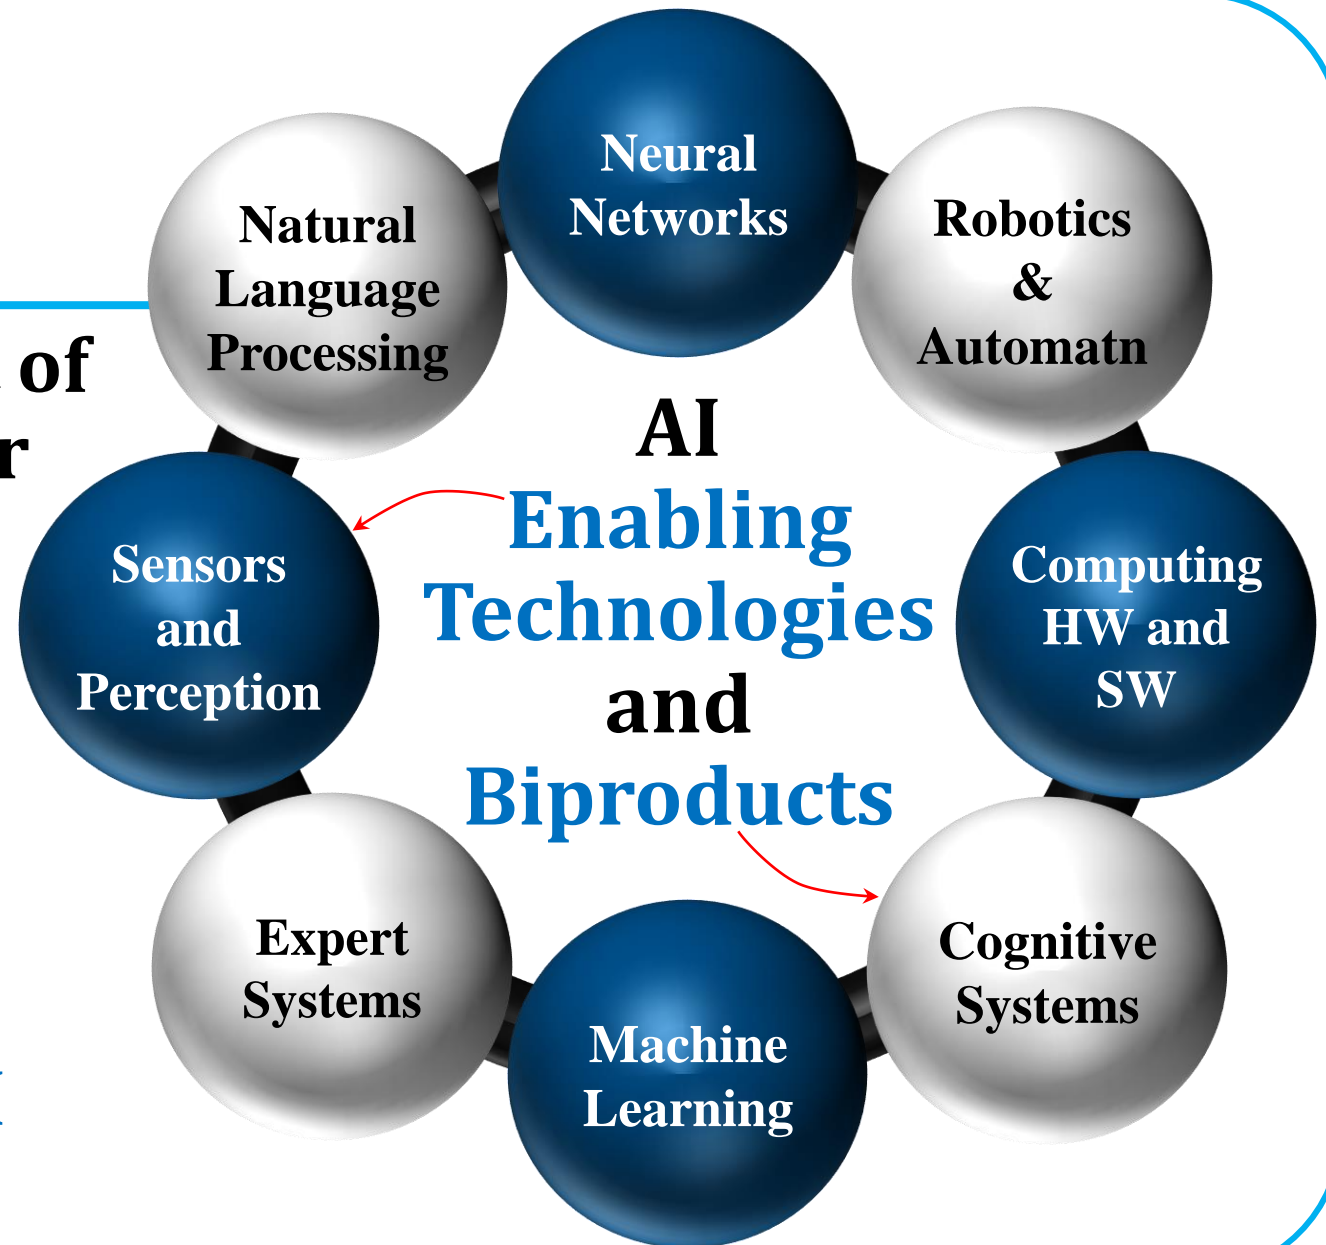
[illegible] of
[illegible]r

Neural Networks

Robotics & Automatn

Computing HW and SW

Cognitive Systems

Machine Learning

Expert Systems

Sensors and Perception

Natural Language Processing

AI Enabling Technologies and Biproducts